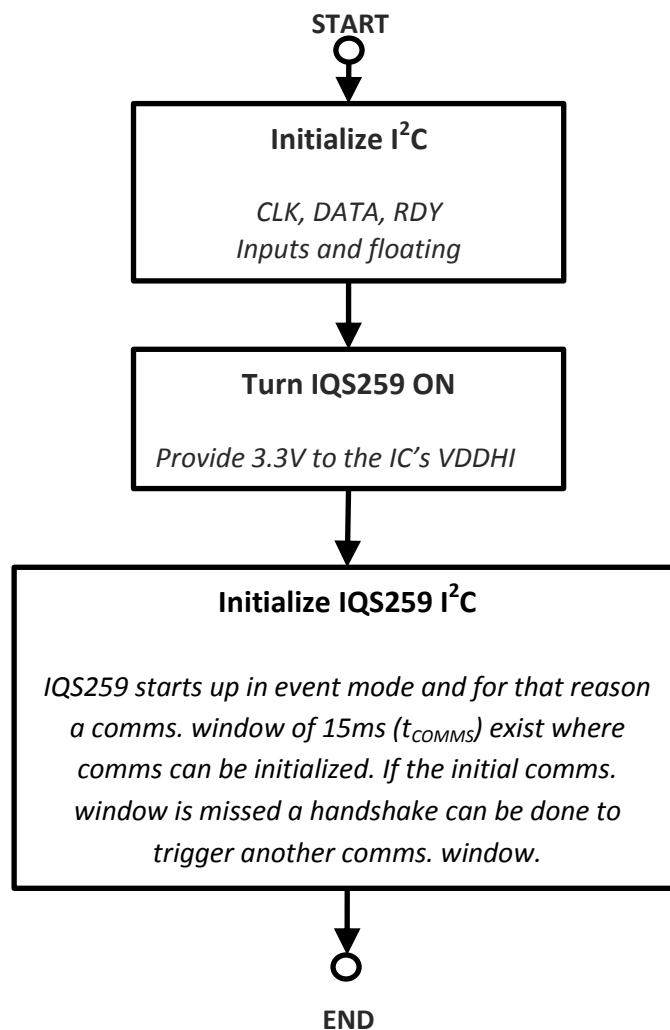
START

Initialize $I^2C$

CLK, DATA, RDY
Inputs and floating

Turn IQS259 ON

Provide 3.3V to the IC's VDDHI

Initialize IQS259 $I^2C$

IQS259 starts up in event mode and for that reason a comms. window of 15ms ($t_{COMMS}$) exist where comms can be initialized. If the initial comms. window is missed a handshake can be done to trigger another comms. window.

END